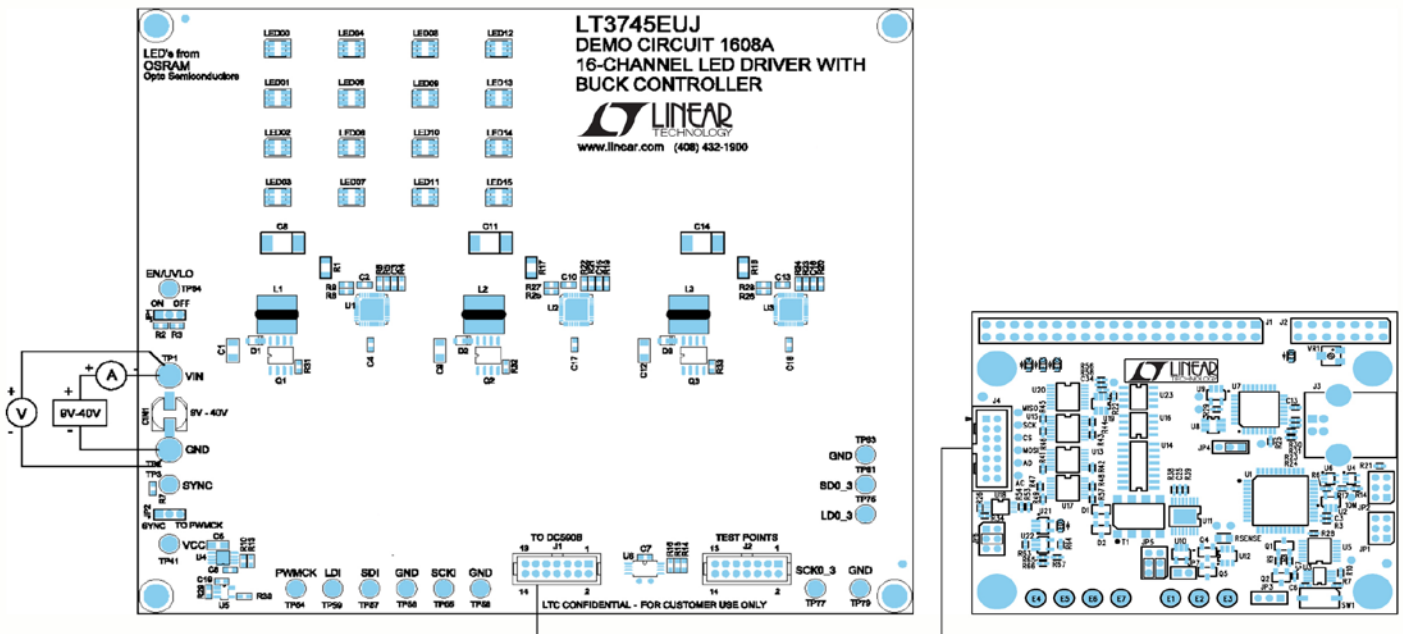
LT3745EUJ
DEMO CIRCUIT 1608A
16-CHANNEL LED DRIVER WITH
BUCK CONTROLLER

LINEAR TECHNOLOGY
www.linear.com (408) 432-1900

LED's from
OSRAM
Opto Semiconductors

LED00 LED04 LED08 LED12
LED01 LED05 LED09 LED13
LED02 LED06 LED10 LED14
LED03 LED07 LED11 LED15

C8 C11 C14
R1 R17 R19
C2 C10 C13
R8 R5 R27 R26 R29 R25
L1 L2 L3
U1 U2 U3
C1 D1 Q1 R31 C4
C9 D2 Q2 R32 C17
C12 D3 Q3 R33 C18

EN/UVLO
TP84
ON OFF
JP1
R2 R3

+ A
TP1
VIN
+ V
-
+
8V-40V
-
8V - 40V
GND
TP2
TP3
SYNC
R7
JP2
SYNC TO PWMCK
VCC
TP41
U4
C6 R10 R13
C8
C19
U5
R38

PWMCK LDI SDI GND SCKI GND
TP54 TP59 TP57 TP58 TP55 TP56

TO DC590B
19 J1 1
14 2
U6 C7
TEST POINTS
15 J2 1
14 2
LTC CONFIDENTIAL - FOR CUSTOMER USE ONLY

TP83
GND
TP81
SDO_3
TP76
LDO_3
SCKO_3 GND
TP77 TP79

J1 J2
LINEAR
J3 J4
U20 U22 U13 U14 U16 U17 U23 U7 U8 U9 U1 U11 U12 U10
MISO SCK CS MOSI A0 A0
JP4 JP5 JP3 JP1 JP2
RSENSE
E4 E5 E6 E7 E1 E2 E3
SW1